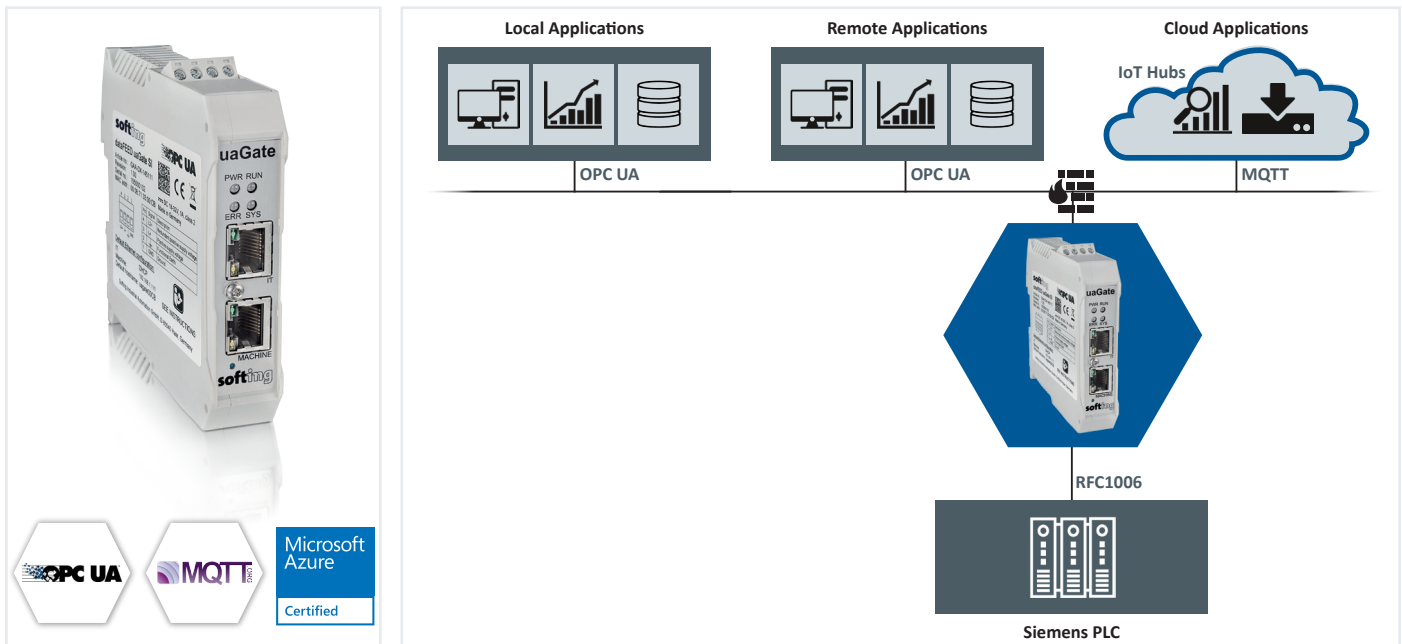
softing
uaGate
OPC UA
PWR RUN
ERR SYS
IT
MACHINE
softing

OPC UA
MQTT
Microsoft Azure
Certified

Local Applications
Remote Applications
Cloud Applications
IoT Hubs
OPC UA
OPC UA
MQTT
softing
uaGate
softing
RFC1006
Siemens PLC